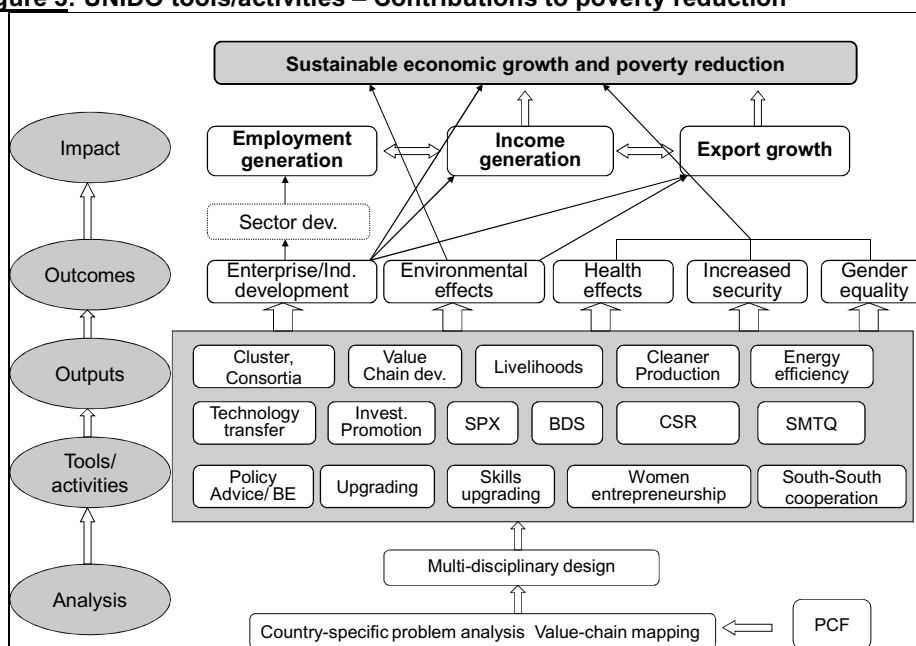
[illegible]gure 3: UNIDO tools/activities – Contributions to poverty reduction

Sustainable economic growth and poverty reduction

Impact

Employment generation

Income generation

Export growth

Sector dev.

Outcomes

Enterprise/Ind. development

Environmental effects

Health effects

Increased security

Gender equality

Outputs

Cluster, Consortia

Value Chain dev.

Livelihoods

Cleaner Production

Energy efficiency

Technology transfer

Invest. Promotion

SPX

BDS

CSR

SMTQ

Tools/ activities

Policy Advice/ BE

Upgrading

Skills upgrading

Women entrepreneurship

South-South cooperation

Multi-disciplinary design

Analysis

Country-specific problem analysis Value-chain mapping

PCF